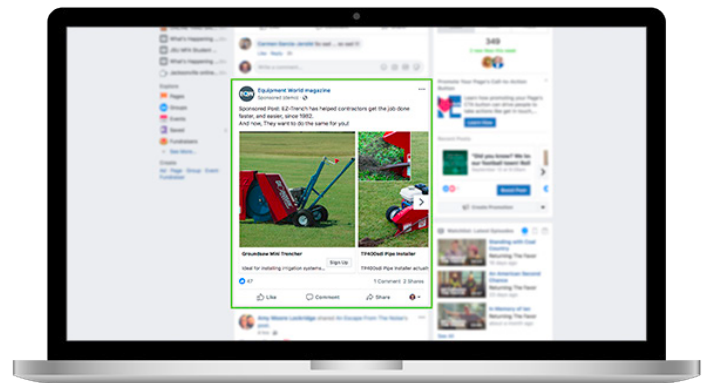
Equipment World magazine
Sponsored

Sponsored Post: EZ-Trench has helped contractors get the job done faster, and easier, since 1992.
And now, They want to do the same for you!

Groundsaw Mini Trencher
Ideal for installing irrigation systems...
Sign Up

TP400sdi Pipe Installer
TP400sdi Pipe Installer actuat

67
1 Comment 2 Shares

Like
Comment
Share

349

Pages
Groups
Events
Saved
Fundraisers
See More...

Create
Ad · Page · Group · Event · Fundraiser

Promote Your Page's Call-to-Action Button

Learn More

Recent Posts

"Did you know? We to our Facebook team! Rel

Boost Post

Create Promotion

Watchlist: Latest Episodes

Standing with Coal Country

An American Second Chance

In Memory of Ian

Returning The Favor

See All

Amy Moore Lockridge shared An Escape From The Noise's post.

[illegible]